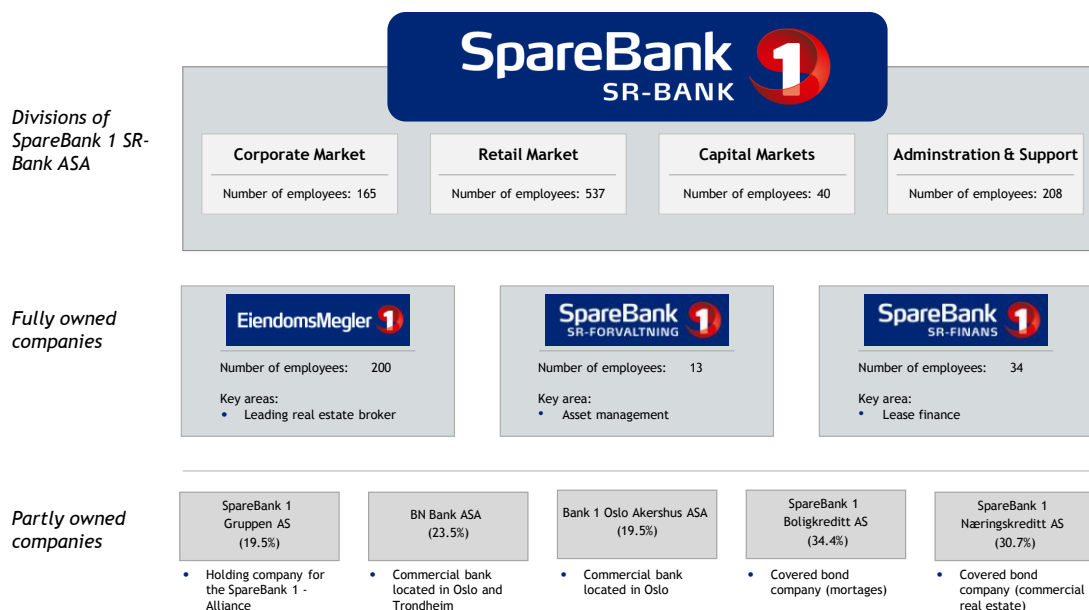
SpareBank 1
SR-BANK

Divisions of SpareBank 1 SR-Bank ASA

Corporate Market
Number of employees: 165

Retail Market
Number of employees: 537

Capital Markets
Number of employees: 40

Adminstration & Support
Number of employees: 208

Fully owned companies

EiendomsMegler 1
Number of employees: 200
Key areas:
• Leading real estate broker

SpareBank 1 SR-FORVALTNING
Number of employees: 13
Key area:
• Asset management

SpareBank 1 SR-FINANS
Number of employees: 34
Key area:
• Lease finance

Partly owned companies

SpareBank 1 Gruppen AS (19.5%)
• Holding company for the SpareBank 1 - Alliance

BN Bank ASA (23.5%)
• Commercial bank located in Oslo and Trondheim

Bank 1 Oslo Akershus ASA (19.5%)
• Commercial bank located in Oslo

SpareBank 1 Boligkreditt AS (34.4%)
• Covered bond company (mortages)

SpareBank 1 Næringskreditt AS (30.7%)
• Covered bond company (commercial real estate)